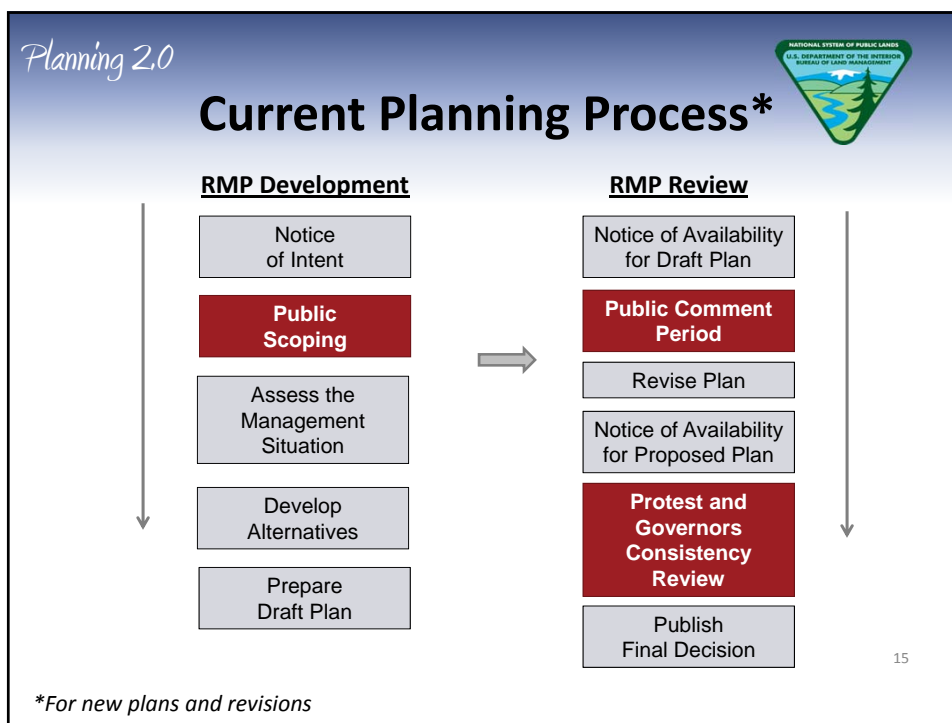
Planning 2.0

NATIONAL SYSTEM OF PUBLIC LANDS
U.S. DEPARTMENT OF THE INTERIOR
BUREAU OF LAND MANAGEMENT

Current Planning Process*

RMP Development

Notice of Intent

Public Scoping

Assess the Management Situation

Develop Alternatives

Prepare Draft Plan

RMP Review

Notice of Availability for Draft Plan

Public Comment Period

Revise Plan

Notice of Availability for Proposed Plan

Protest and Governors Consistency Review

Publish Final Decision

15

*For new plans and revisions